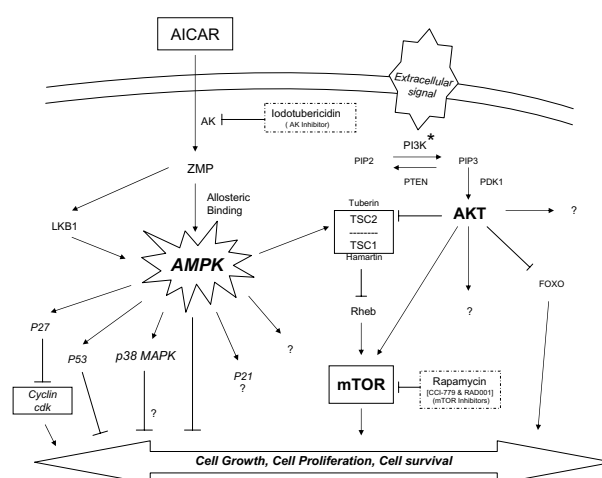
AICAR

Extracellular signal

AK

Iodotubericidin
(AK Inhibitor)

PI3K *

PIP2

PIP3

PTEN

PDK1

ZMP

Allosteric Binding

Tuberin

TSC2

--------

TSC1

Hamartin

AKT

?

LKB1

AMPK

FOXO

P27

P53

p38 MAPK

P21
?

?

Rheb

?

Cyclin
cdk

?

mTOR

Rapamycin
[CCI-779 & RAD001]
(mTOR Inhibitors)

Cell Growth, Cell Proliferation, Cell survival